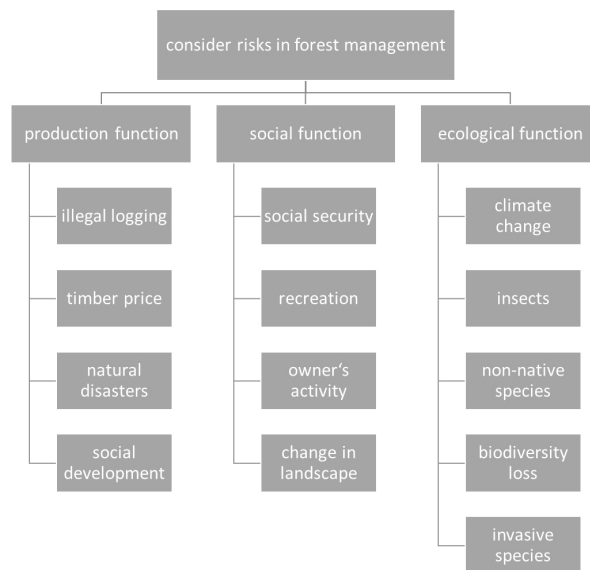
consider risks in forest management

production function

illegal logging

timber price

natural disasters

social development

social function

social security

recreation

owner‘s activity

change in landscape

ecological function

climate change

insects

non-native species

biodiversity loss

invasive species